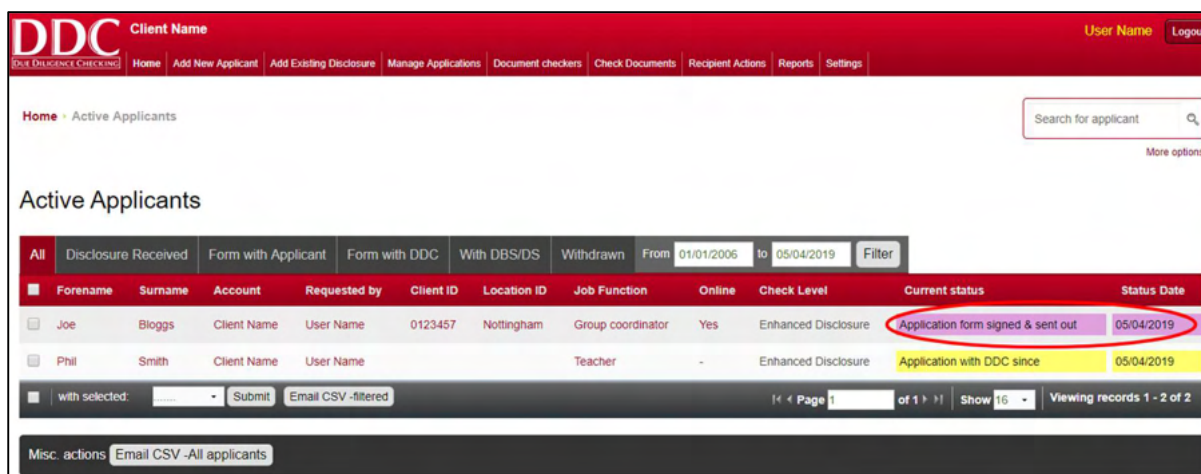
DDC
DUE DILIGENCE CHECKING

Client Name

Home | Add New Applicant | Add Existing Disclosure | Manage Applications | Document checkers | Check Documents | Recipient Actions | Reports | Settings

User Name   Logou

Home › Active Applicants

Search for applicant

More option

Active Applicants

All | Disclosure Received | Form with Applicant | Form with DDC | With DBS/DS | Withdrawn | From 01/01/2006 to 05/04/2019 Filter

| | Forename | Surname | Account | Requested by | Client ID | Location ID | Job Function | Online | Check Level | Current status | Status Date |
|---|---|---|---|---|---|---|---|---|---|---|---|
| | Joe | Bloggs | Client Name | User Name | 0123457 | Nottingham | Group coordinator | Yes | Enhanced Disclosure | Application form signed & sent out | 05/04/2019 |
| | Phil | Smith | Client Name | User Name | | | Teacher | - | Enhanced Disclosure | Application with DDC since | 05/04/2019 |

with selected: ....... Submit | Email CSV -filtered

Page 1 of 1 | Show 16 | Viewing records 1 - 2 of 2

Misc. actions Email CSV -All applicants